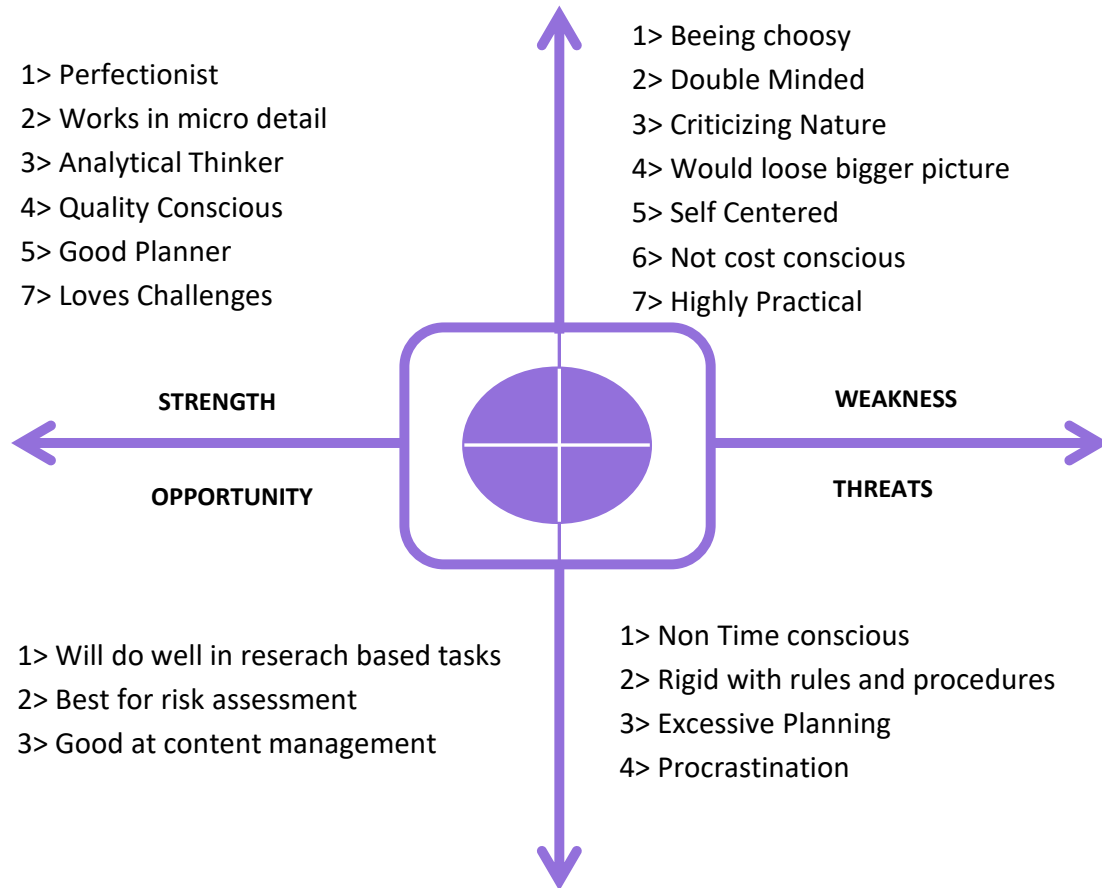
1> Perfectionist
2> Works in micro detail
3> Analytical Thinker
4> Quality Conscious
5> Good Planner
7> Loves Challenges

1> Beeing choosy
2> Double Minded
3> Criticizing Nature
4> Would loose bigger picture
5> Self Centered
6> Not cost conscious
7> Highly Practical

STRENGTH

WEAKNESS

OPPORTUNITY

THREATS

1> Will do well in reserach based tasks
2> Best for risk assessment
3> Good at content management

1> Non Time conscious
2> Rigid with rules and procedures
3> Excessive Planning
4> Procrastination